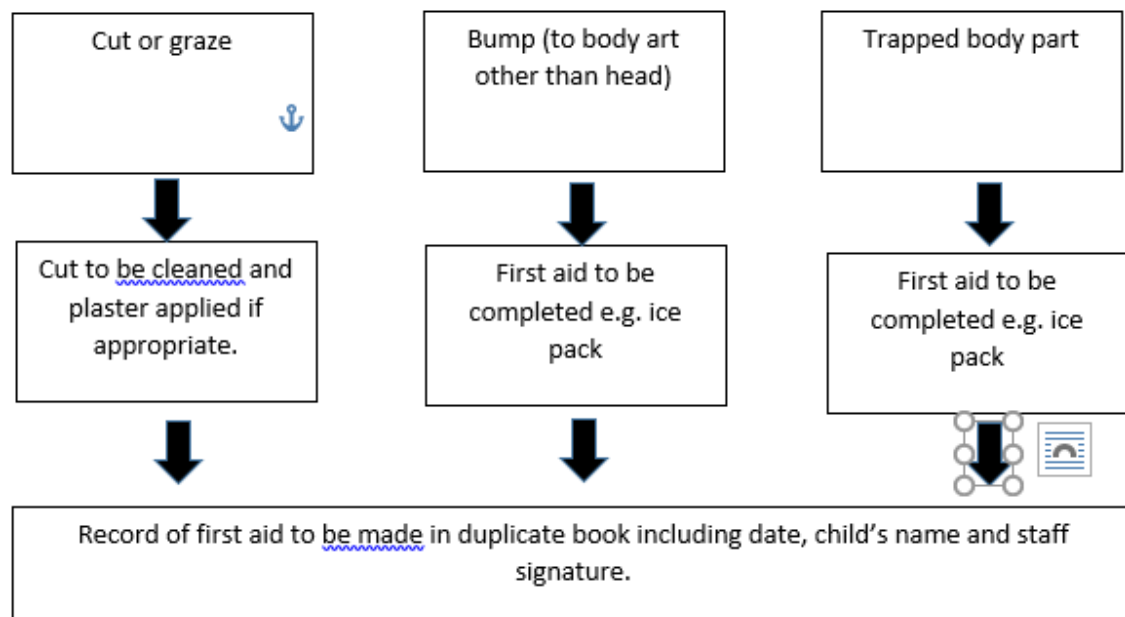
Cut or graze

Bump (to body art other than head)

Trapped body part

Cut to be cleaned and plaster applied if appropriate.

First aid to be completed e.g. ice pack

First aid to be completed e.g. ice pack

Record of first aid to be made in duplicate book including date, child's name and staff signature.